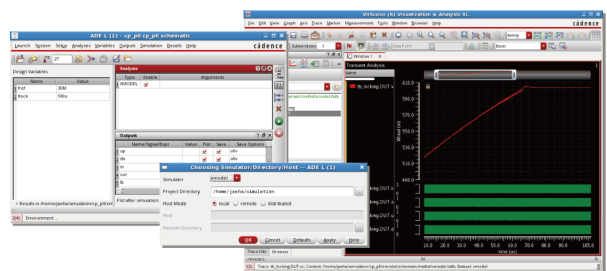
ADE L (1) : cp_pll cp_pll schematic

Launch Session Setup Analyses Variables Outputs Simulation Results Help

cādence

Design Variables

| | Name | Value |
|---|---|---|
| 1 | fref | 30M |
| 2 | tlock | 700u |

Analyses

| Type | Enable | Arguments |
|---|---|---|
| IRKODES | ✗ | |

Outputs

| Name/Signal/Expr | Value | Plot | Save | Save Options |
|---|---|---|---|---|

> Results in /home/jaeho/simulation/cp_pll/nm

226 Environment...

Virtuoso (R) Visualization & Analysis XL

File Edit View Graph Axis Trace Marker Measurements Tools Window Browser Help

cādence

Subwindows: 1

Window 1

Transient Analysis

Name

620.0

600.0

580.0

560.0

540.0

520.0

500.0

480.0

460.0

440.0

10.0 20.0 30.0 40.0 50.0 60.0 70.0 80.0 90.0 100.0

time (us)

Trace Info: Browser

Choosing Simulator/Directory/Host -- ADE L (1)

Simulator

Project Directory /home/jaeho/simulation

Host Mode ● local ○ remote ○ distributed

Host

Remote Directory

OK Cancel Defaults Apply Help